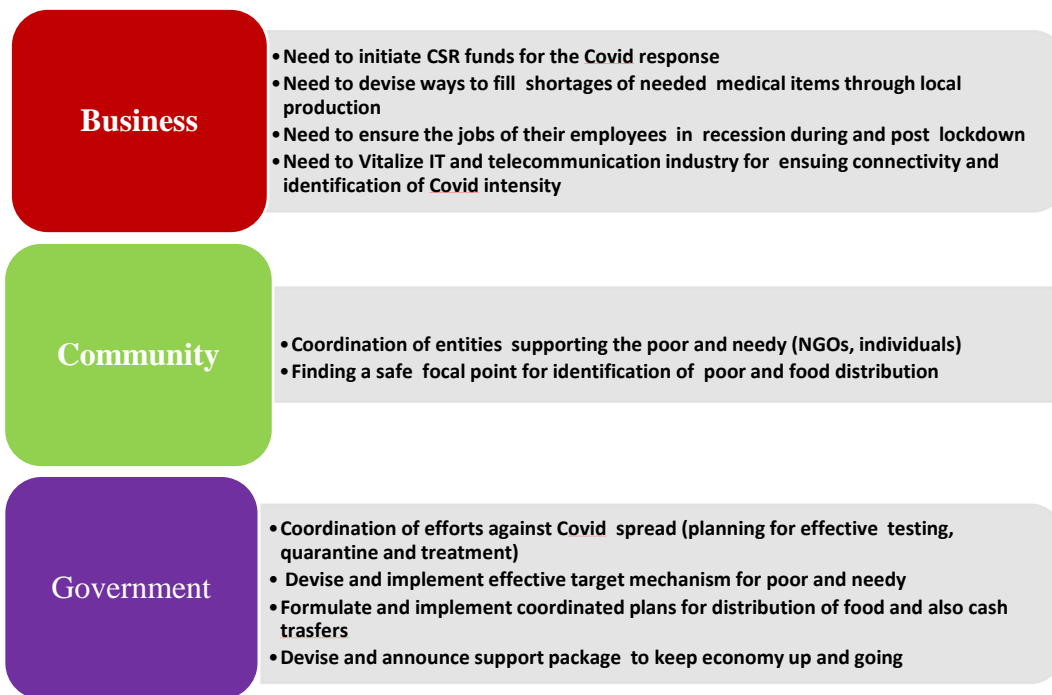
Business

• Need to initiate CSR funds for the Covid response
• Need to devise ways to fill shortages of needed medical items through local production
• Need to ensure the jobs of their employees in recession during and post lockdown
• Need to Vitalize IT and telecommunication industry for ensuing connectivity and identification of Covid intensity

Community

• Coordination of entities supporting the poor and needy (NGOs, individuals)
• Finding a safe focal point for identification of poor and food distribution

Government

• Coordination of efforts against Covid spread (planning for effective testing, quarantine and treatment)
• Devise and implement effective target mechanism for poor and needy
• Formulate and implement coordinated plans for distribution of food and also cash trasfers
• Devise and announce support package to keep economy up and going